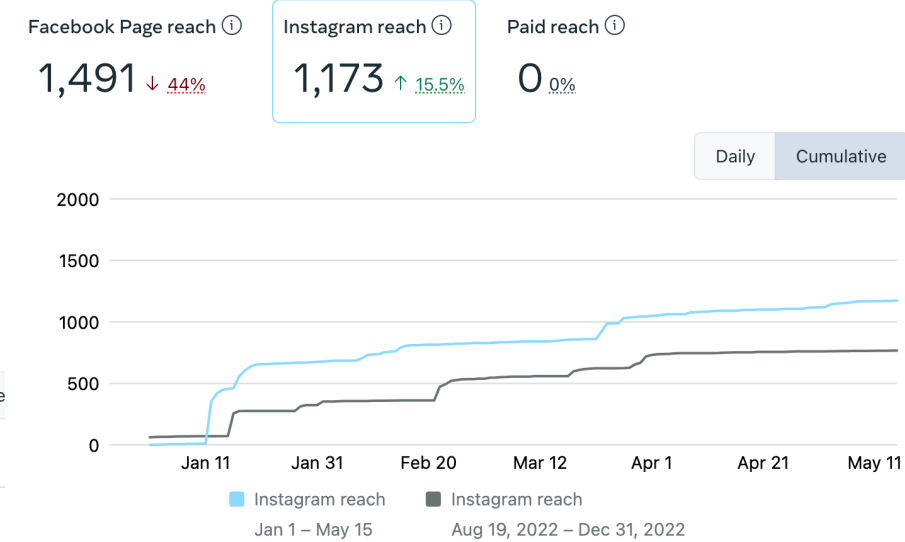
Facebook Page reach ⓘ
1,491 ↓ 44%

Instagram reach ⓘ
1,173 ↑ 15.5%

Paid reach ⓘ
0 0%

Daily | Cumulative

2000
1500
1000
500
0

Jan 11 | Jan 31 | Feb 20 | Mar 12 | Apr 1 | Apr 21 | May 11

Instagram reach
Jan 1 – May 15

Instagram reach
Aug 19, 2022 – Dec 31, 2022